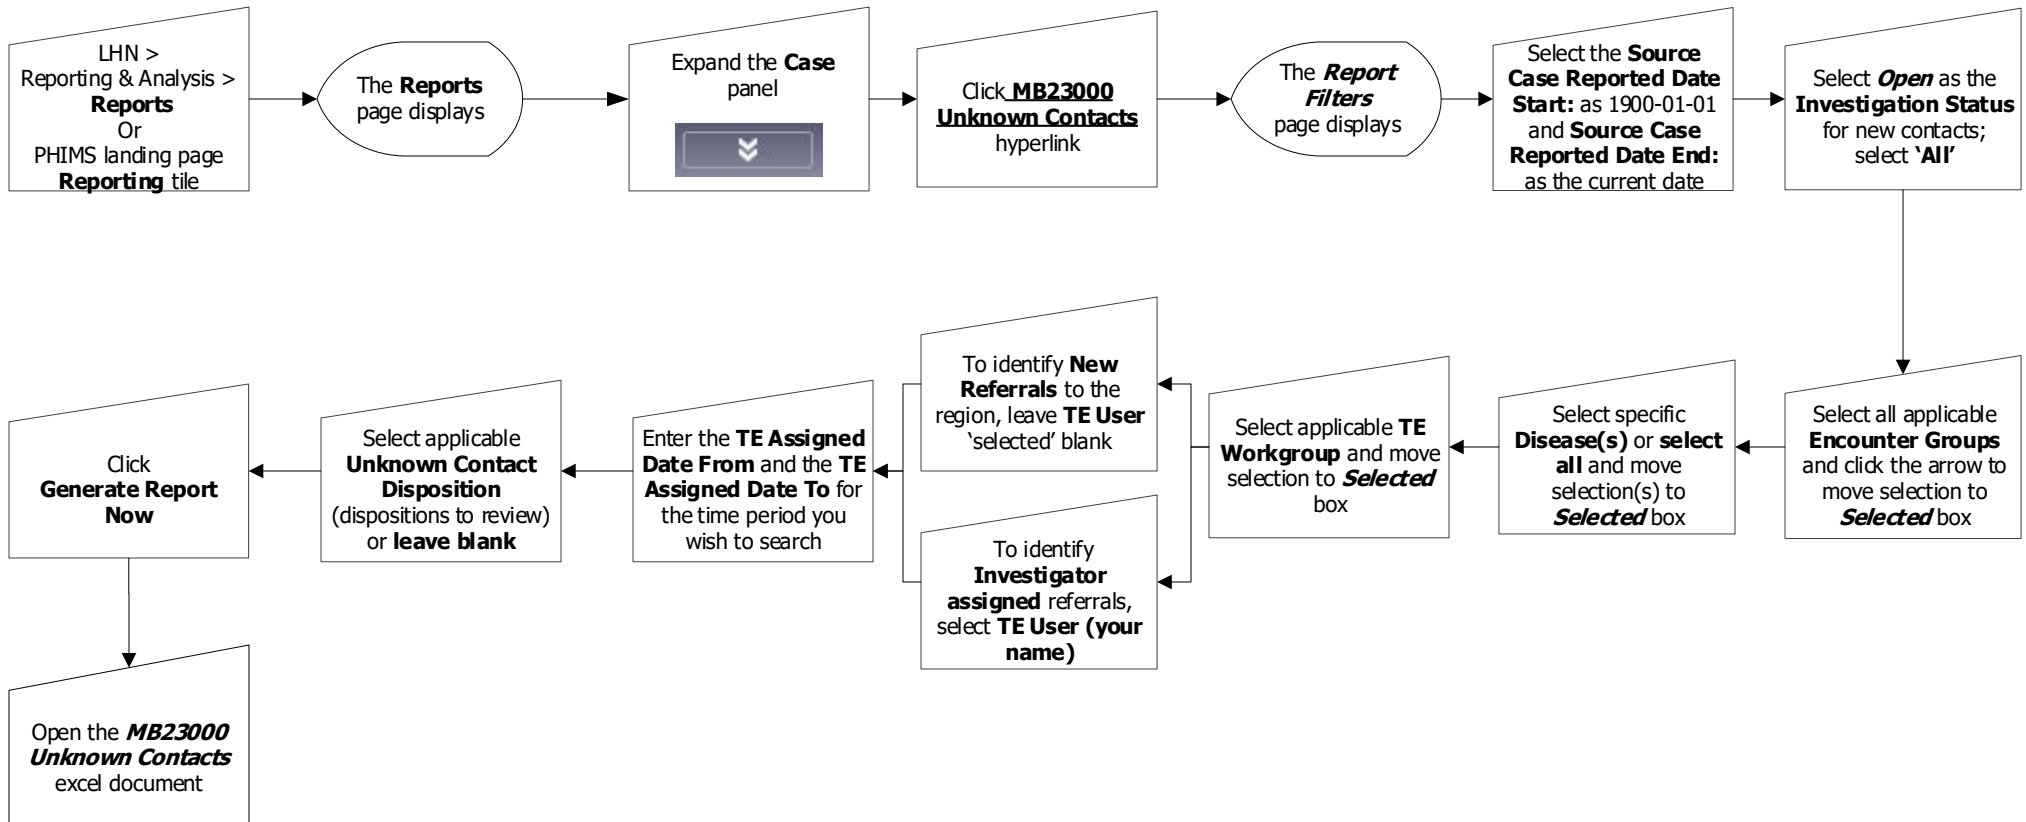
LHN > Reporting & Analysis > Reports Or PHIMS landing page Reporting tile

The Reports page displays

Expand the Case panel

Click MB23000 Unknown Contacts hyperlink

The Report Filters page displays

Select the Source Case Reported Date Start: as 1900-01-01 and Source Case Reported Date End: as the current date

Select Open as the Investigation Status for new contacts; select 'All'

Select all applicable Encounter Groups and click the arrow to move selection to Selected box

Select specific Disease(s) or select all and move selection(s) to Selected box

Select applicable TE Workgroup and move selection to Selected box

To identify New Referrals to the region, leave TE User 'selected' blank

To identify Investigator assigned referrals, select TE User (your name)

Enter the TE Assigned Date From and the TE Assigned Date To for the time period you wish to search

Select applicable Unknown Contact Disposition (dispositions to review) or leave blank

Click Generate Report Now

Open the MB23000 Unknown Contacts excel document